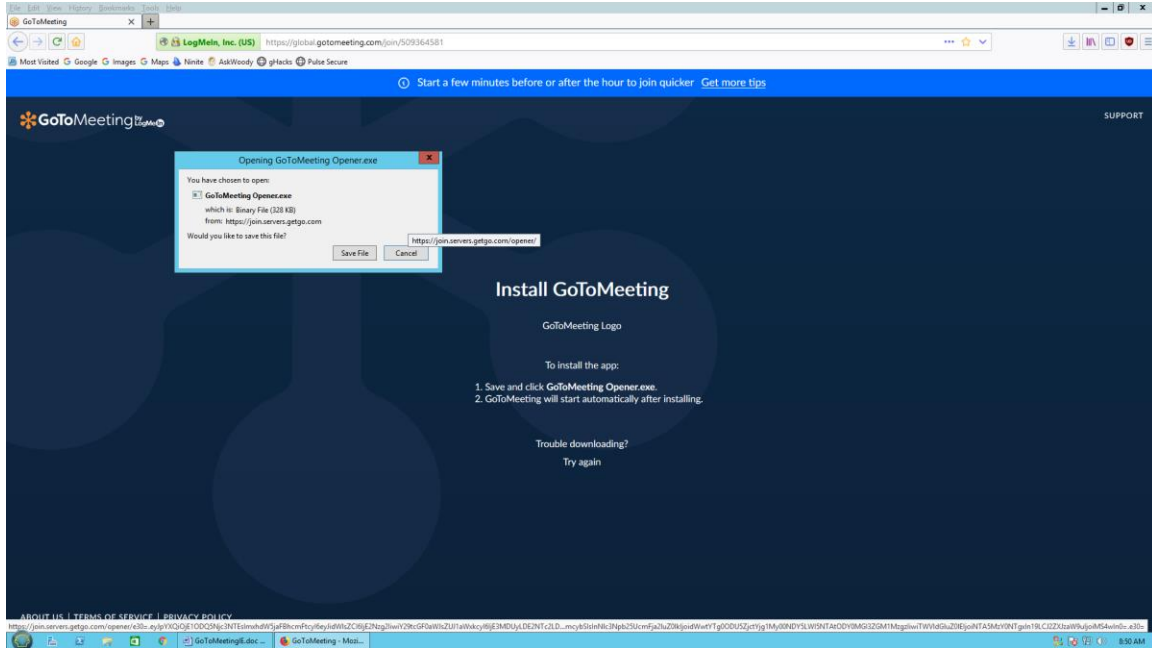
File Edit View History Bookmarks Tools Help
GoToMeeting
LogMeIn, Inc. (US) https://global.gotomeeting.com/join/509364581
Most Visited Google Google Images Google Maps Ninite AskWoody gHacks Pulse Secure

Start a few minutes before or after the hour to join quicker Get more tips

GoToMeeting by LogMeIn

SUPPORT

Opening GoToMeeting Opener.exe

You have chosen to open:

GoToMeeting Opener.exe

which is: Binary File (328 KB)

from: https://join.servers.getgo.com

Would you like to save this file?

Save File Cancel

https://join.servers.getgo.com/opener/

Install GoToMeeting

GoToMeeting Logo

To install the app:

1. Save and click GoToMeeting Opener.exe.
2. GoToMeeting will start automatically after installing.

Trouble downloading?

Try again

ABOUT US | TERMS OF SERVICE | PRIVACY POLICY

https://join.servers.getgo.com/opener/e30=.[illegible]

GoToMeetingIE.doc ... GoToMeeting - Mozi...

8:50 AM